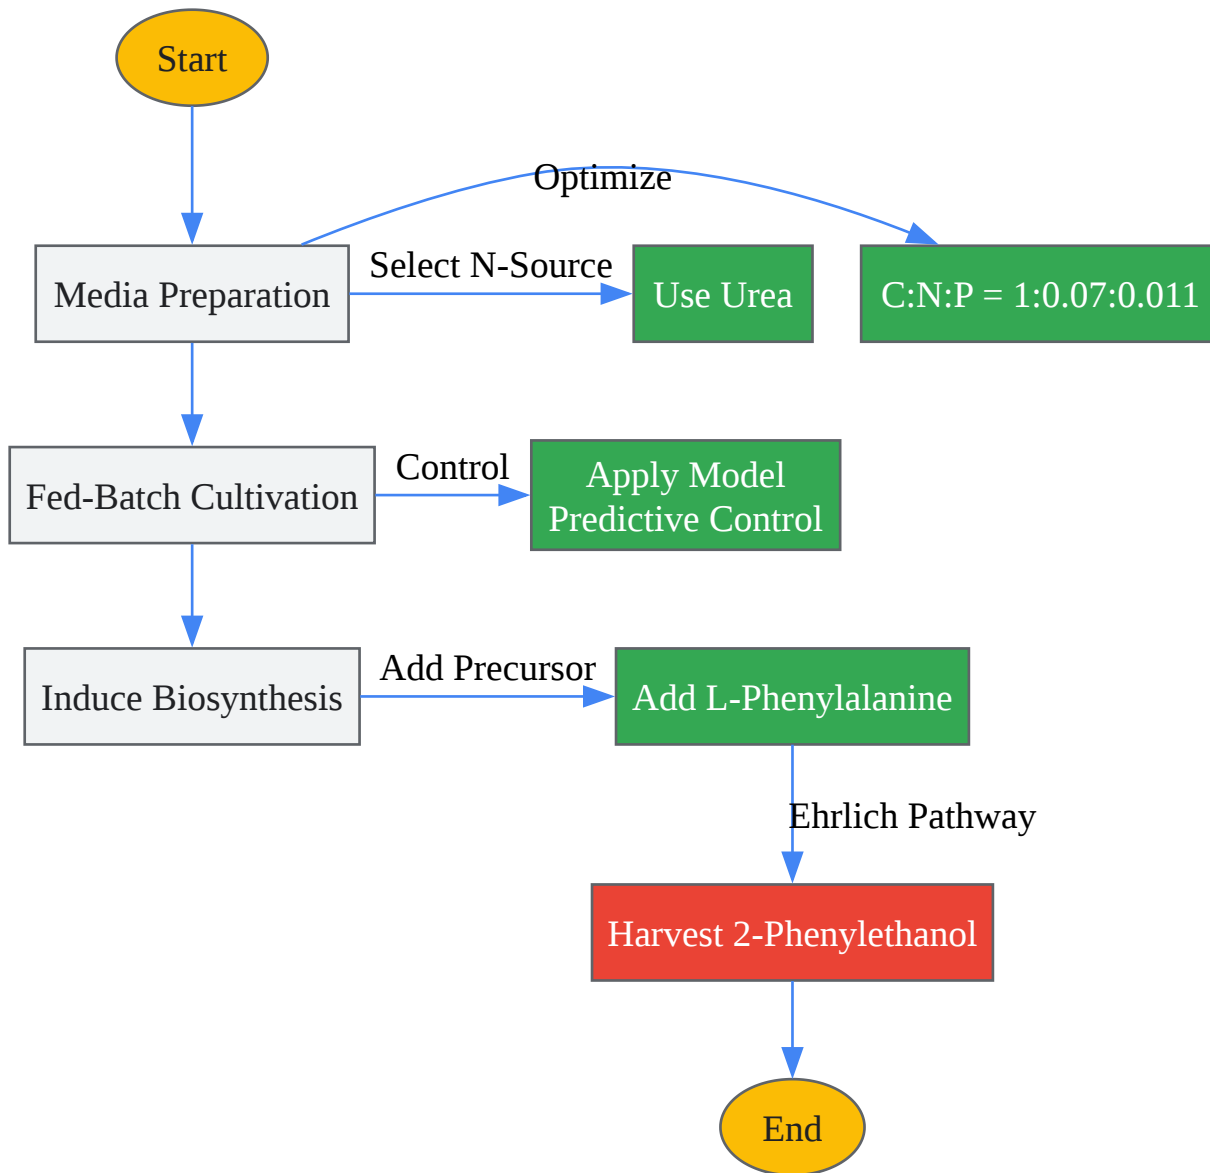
Start

Optimize

Media Preparation

Select N-Source

Use Urea

C:N:P = 1:0.07:0.011

Fed-Batch Cultivation

Control

Apply Model Predictive Control

Induce Biosynthesis

Add Precursor

Add L-Phenylalanine

Ehrlich Pathway

Harvest 2-Phenylethanol

End